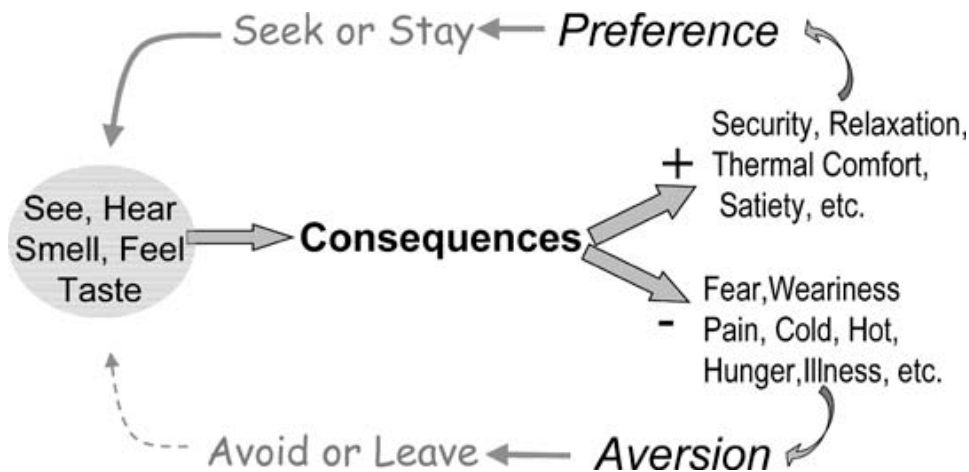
Seek or Stay Preference

See, Hear Smell, Feel Taste

Consequences

+

Security, Relaxation, Thermal Comfort, Satiety, etc.

-

Fear,Weariness Pain, Cold, Hot, Hunger,Illness, etc.

Avoid or Leave Aversion